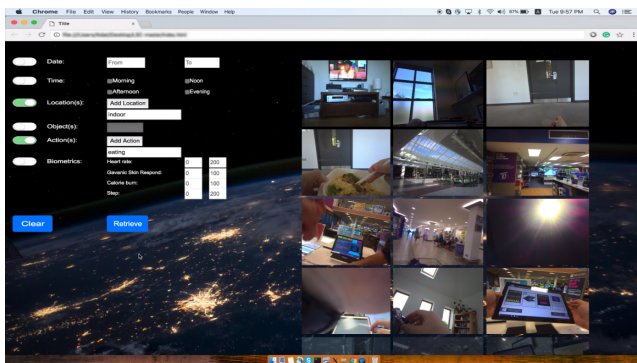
Chrome File Edit View History Bookmarks People Window Help

Tue 9:57 PM

Title

Date: From To

Time: Morning Noon Afternoon Evening

Location(s): Add Location
indoor

Object(s):

Action(s): Add Action
eating

Biometrics: Heart rate: 0 200
Gavanic Skin Respond: 0 100
Calorie burn: 0 100
Step: 0 200

Clear Retrieve